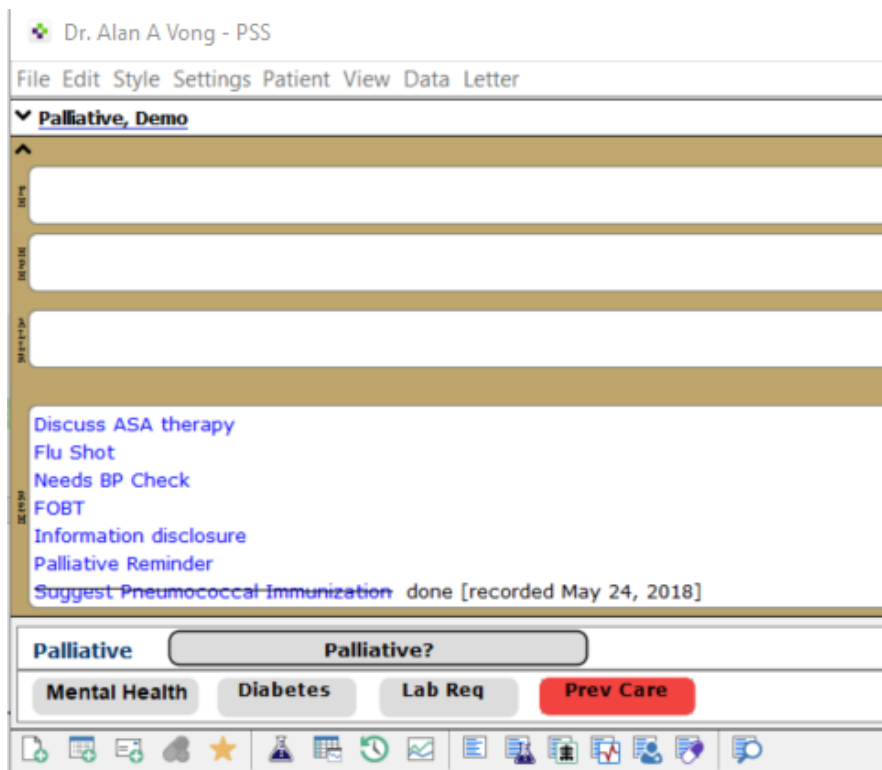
Dr. Alan A Vong - PSS

File Edit Style Settings Patient View Data Letter

Palliative, Demo

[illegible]

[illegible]

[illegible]

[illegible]

Discuss ASA therapy
Flu Shot
Needs BP Check
FOBT
Information disclosure
Palliative Reminder
~~Suggest Pneumococcal Immunization~~ done [recorded May 24, 2018]

Palliative Palliative?

Mental Health Diabetes Lab Req Prev Care